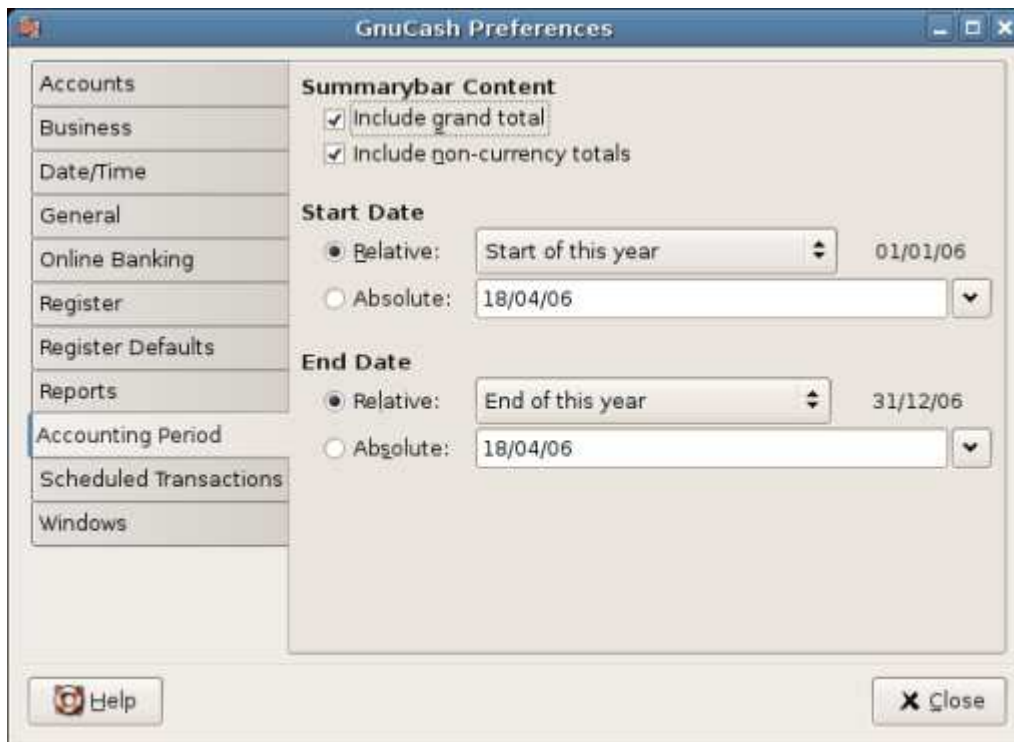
GnuCash Preferences

Accounts
Business
Date/Time
General
Online Banking
Register
Register Defaults
Reports
Accounting Period
Scheduled Transactions
Windows

Summarybar Content
Include grand total
Include non-currency totals

Start Date
Relative: Start of this year 01/01/06
Absolute: 18/04/06

End Date
Relative: End of this year 31/12/06
Absolute: 18/04/06

Help
Close